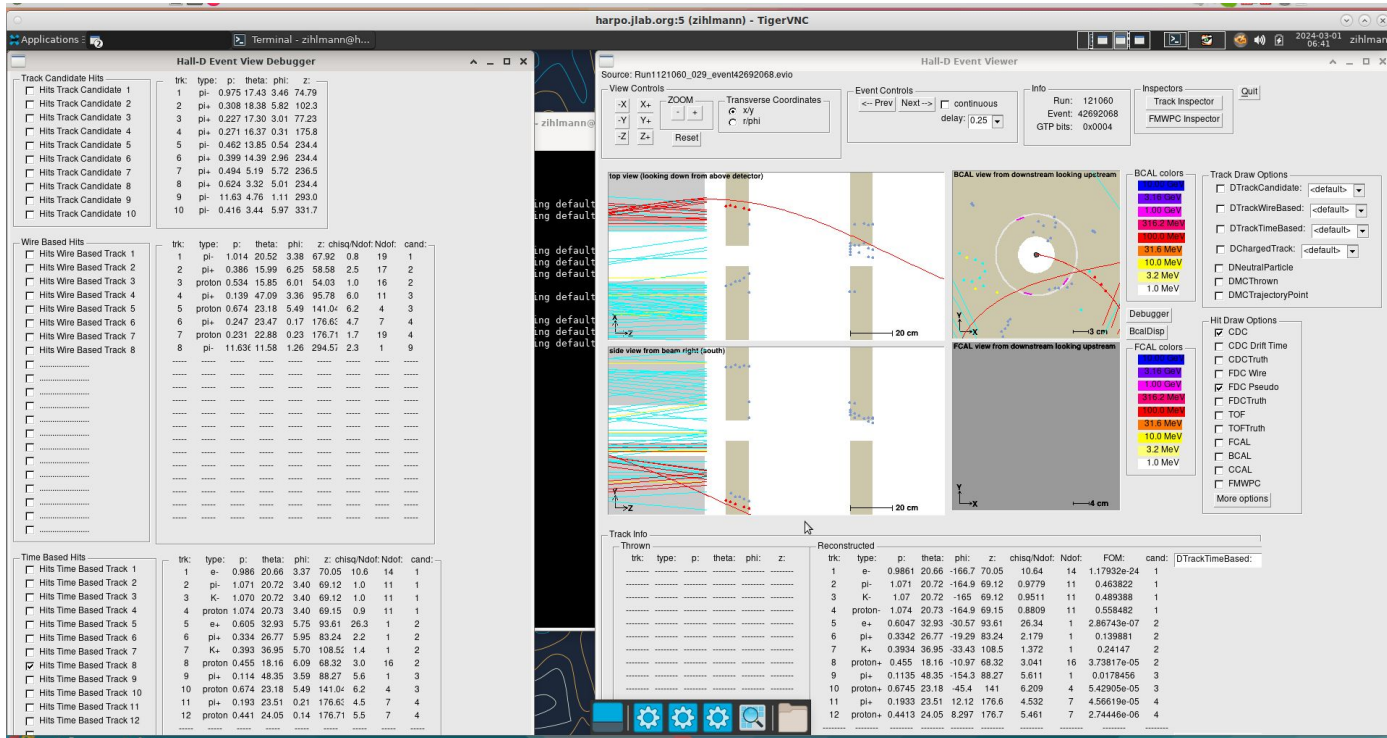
harpo.jlab.org:5 (zihlmann) - TigerVNC

Applications | Terminal - zihlmann@h... | 2024-03-01 06:41 | zihlmann

Hall-D Event View Debugger

Track Candidate Hits
Hits Track Candidate 1
Hits Track Candidate 2
Hits Track Candidate 3
Hits Track Candidate 4
Hits Track Candidate 5
Hits Track Candidate 6
Hits Track Candidate 7
Hits Track Candidate 8
Hits Track Candidate 9
Hits Track Candidate 10

| trk: | type: | p: | theta: | phi: | z: |
|---|---|---|---|---|---|
| 1 | pi- | 0.975 | 17.43 | 3.46 | 74.79 |
| 2 | pi+ | 0.308 | 18.38 | 5.82 | 102.3 |
| 3 | pi+ | 0.227 | 17.30 | 3.01 | 77.23 |
| 4 | pi+ | 0.271 | 16.37 | 0.31 | 175.8 |
| 5 | pi+ | 0.462 | 13.85 | 0.54 | 234.4 |
| 6 | pi+ | 0.399 | 14.39 | 2.96 | 234.4 |
| 7 | pi+ | 0.494 | 5.19 | 5.72 | 236.5 |
| 8 | pi+ | 0.624 | 3.32 | 5.01 | 234.4 |
| 9 | pi- | 11.63 | 4.76 | 1.11 | 293.0 |
| 10 | pi- | 0.416 | 3.44 | 5.97 | 331.7 |

Wire Based Hits
Hits Wire Based Track 1
Hits Wire Based Track 2
Hits Wire Based Track 3
Hits Wire Based Track 4
Hits Wire Based Track 5
Hits Wire Based Track 6
Hits Wire Based Track 7
Hits Wire Based Track 8

| trk: | type: | p: | theta: | phi: | z: | chisq/Ndof: | Ndof: | cand: |
|---|---|---|---|---|---|---|---|---|
| 1 | pi- | 1.014 | 20.52 | 3.38 | 67.92 | 0.8 | 19 | 1 |
| 2 | pi+ | 0.386 | 15.99 | 6.25 | 58.58 | 2.5 | 17 | 2 |
| 3 | proton | 0.534 | 15.85 | 6.01 | 54.03 | 1.0 | 16 | 2 |
| 4 | pi+ | 0.139 | 47.09 | 3.36 | 95.78 | 6.0 | 11 | 3 |
| 5 | proton | 0.674 | 23.18 | 5.49 | 141.0 | 6.2 | 4 | 3 |
| 6 | pi+ | 0.247 | 23.47 | 0.17 | 176.6 | 4.7 | 7 | 4 |
| 7 | proton | 0.231 | 22.88 | 0.23 | 176.71 | 1.7 | 19 | 4 |
| 8 | pi- | 11.636 | 11.58 | 1.26 | 294.5 | 2.3 | 1 | 9 |

Time Based Hits
Hits Time Based Track 1
Hits Time Based Track 2
Hits Time Based Track 3
Hits Time Based Track 4
Hits Time Based Track 5
Hits Time Based Track 6
Hits Time Based Track 7
Hits Time Based Track 8
Hits Time Based Track 9
Hits Time Based Track 10
Hits Time Based Track 11
Hits Time Based Track 12

| trk: | type: | p: | theta: | phi: | z: | chisq/Ndof: | Ndof: | cand: |
|---|---|---|---|---|---|---|---|---|
| 1 | e- | 0.986 | 20.66 | 3.37 | 70.05 | 10.6 | 14 | 1 |
| 2 | pi- | 1.071 | 20.72 | 3.40 | 69.12 | 1.0 | 11 | 1 |
| 3 | K- | 1.070 | 20.72 | 3.40 | 69.12 | 1.0 | 11 | 1 |
| 4 | proton | 1.074 | 20.73 | 3.40 | 69.15 | 0.9 | 11 | 1 |
| 5 | e+ | 0.605 | 32.93 | 5.75 | 93.61 | 26.3 | 1 | 2 |
| 6 | pi+ | 0.334 | 26.77 | 5.95 | 83.24 | 2.2 | 1 | 2 |
| 7 | K+ | 0.393 | 36.95 | 5.70 | 108.5 | 1.4 | 1 | 2 |
| 8 | proton | 0.455 | 18.16 | 6.09 | 68.32 | 3.0 | 16 | 2 |
| 9 | pi+ | 0.114 | 48.35 | 3.59 | 88.27 | 5.6 | 1 | 3 |
| 10 | proton | 0.674 | 23.18 | 5.49 | 141.0 | 6.2 | 4 | 3 |
| 11 | pi+ | 0.193 | 23.51 | 0.21 | 176.6 | 4.5 | 7 | 4 |
| 12 | proton | 0.441 | 24.05 | 0.14 | 176.71 | 5.5 | 7 | 4 |

- zihlmann@
ing default
ing default
ing default
ing default
ing default
ing default
ing default
ing default

Hall-D Event Viewer
Source: Run121060_029_event42692068.evio

View Controls
-X X+ -Y Y+ -Z Z+
ZOOM - +
Reset
Transverse Coordinates
x/y
r/phi

Event Controls
<-- Prev Next -->
continuous
delay: 0.25

Info
Run: 121060
Event: 42692068
GTP bits: 0x0004

Inspectors
Track Inspector
FMWPC Inspector
Quit

top view (looking down from above detector)
20 cm
side view from beam right (south)
20 cm
BCAL view from downstream looking upstream
3 cm
FCAL view from downstream looking upstream
4 cm

BCAL colors
3.16 GeV
1.00 GeV
316.2 MeV
100.0 MeV
31.6 MeV
10.0 MeV
3.2 MeV
1.0 MeV
Debugger
BcalDisp
FCAL colors
3.16 GeV
1.00 GeV
316.2 MeV
100.0 MeV
31.6 MeV
10.0 MeV
3.2 MeV
1.0 MeV

Track Draw Options
DTrackCandidate: <default>
DTrackWireBased: <default>
DTrackTimeBased: <default>
DChargedTrack: <default>
DNeutralParticle
DMCThrown
DMCTrajectoryPoint

Hit Draw Options
CDC
CDC Drift Time
CDCTruth
FDC Wire
FDC Pseudo
FDCTruth
TOF
TOFTruth
FCAL
BCAL
CCAL
FMWPC
More options

Track Info
Thrown
trk: type: p: theta: phi: z:

Reconstructed

| trk: | type: | p: | theta: | phi: | z: | chisq/Ndof: | Ndof: | FOM: | cand: |
|---|---|---|---|---|---|---|---|---|---|
| 1 | e- | 0.9861 | 20.66 | -166.7 | 70.05 | 10.64 | 14 | 1.17932e-24 | 1 |
| 2 | pi- | 1.071 | 20.72 | -164.9 | 69.12 | 0.9779 | 11 | 0.463822 | 1 |
| 3 | K- | 1.07 | 20.72 | -165 | 69.12 | 0.9511 | 11 | 0.489388 | 1 |
| 4 | proton- | 1.074 | 20.73 | -164.9 | 69.15 | 0.8809 | 11 | 0.558482 | 1 |
| 5 | e+ | 0.6047 | 32.93 | -30.57 | 93.61 | 26.34 | 1 | 2.86743e-07 | 2 |
| 6 | pi+ | 0.3342 | 26.77 | -19.29 | 83.24 | 2.179 | 1 | 0.139881 | 2 |
| 7 | K+ | 0.3934 | 36.95 | -33.43 | 108.5 | 1.372 | 1 | 0.24147 | 2 |
| 8 | proton+ | 0.455 | 18.16 | -10.97 | 68.32 | 3.041 | 16 | 3.73817e-05 | 2 |
| 9 | pi+ | 0.1135 | 48.35 | -154.3 | 88.27 | 5.611 | 1 | 0.0178456 | 3 |
| 10 | proton+ | 0.6745 | 23.18 | -45.4 | 141 | 6.209 | 4 | 5.42905e-05 | 3 |
| 11 | pi+ | 0.1933 | 23.51 | 12.12 | 176.6 | 4.532 | 7 | 4.56619e-05 | 4 |
| 12 | proton+ | 0.4413 | 24.05 | 8.297 | 176.7 | 5.461 | 7 | 2.74446e-06 | 4 |

DTrackTimeBased: